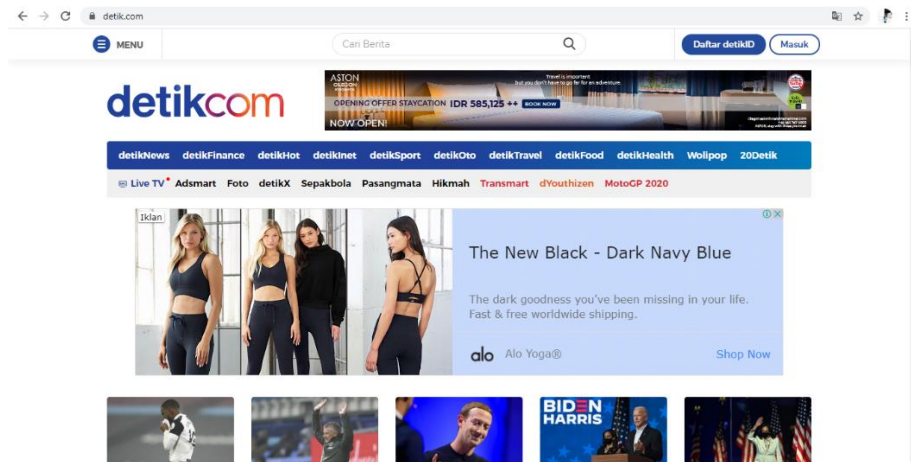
detik.com

MENU

Cari Berita

Daftar detikID

Masuk

detikcom

ASTON
Travel is important but you don't have to go far for an adventure.
OPENING OFFER STAYCATION IDR 585,125 ++ BOOK NOW
NOW OPEN!

detikNews detikFinance detikHot detikInet detikSport detikOto detikTravel detikFood detikHealth Wolipop 20Detik

Live TV Adsmart Foto detikX Sepakbola Pasangmata Hikmah Transmart dYouthizen MotoGP 2020

Iklan

The New Black - Dark Navy Blue

The dark goodness you've been missing in your life. Fast & free worldwide shipping.

alo Alo Yoga®

Shop Now

BIDEN HARRIS